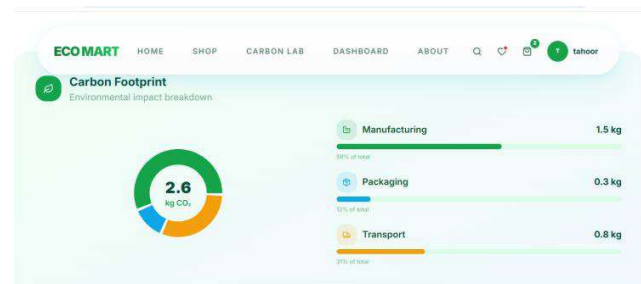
ECOMART HOME SHOP CARBON LAB DASHBOARD ABOUT

2

T tahoor

Carbon Footprint
Environmental impact breakdown

2.6
kg $CO_2$

Manufacturing 1.5 kg
58% of total

Packaging 0.3 kg
12% of total

Transport 0.8 kg
31% of total